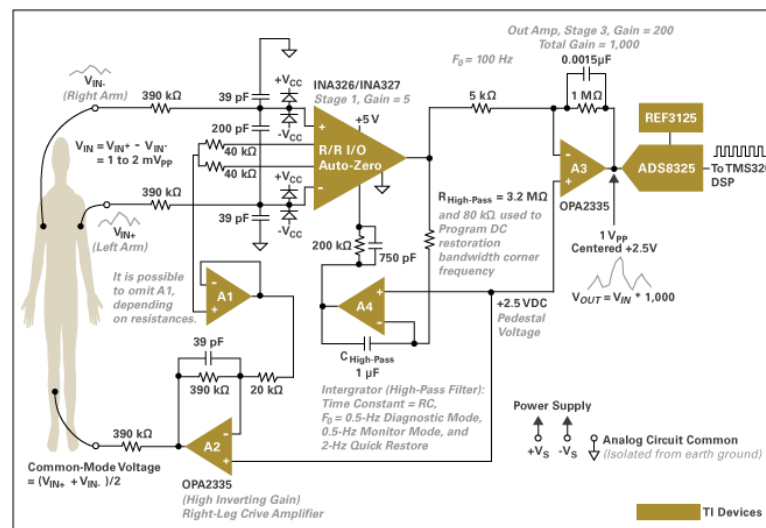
Out Amp, Stage 3, Gain = 200
Total Gain = 1,000

$F_0$ = 100 Hz

0.0015μF

$V_{IN-}$
(Right Arm)

390 kΩ

39 pF

$+V_{CC}$

INA326/INA327
Stage 1, Gain = 5

5 kΩ

1 MΩ

REF3125

200 pF

$-V_{CC}$

+5 V

$V_{IN} = V_{IN+} - V_{IN-}$
$= 1$ to 2 $mV_{PP}$

40 kΩ

40 kΩ

R/R I/O
Auto-Zero

A3

ADS8325

To TMS320
DSP

390 kΩ

$+V_{CC}$

$R_{High-Pass}$ = 3.2 MΩ
and 80 kΩ used to
Program DC
restoration
bandwidth corner
frequency

OPA2335

$V_{IN+}$
(Left Arm)

39 pF

$-V_{CC}$

200 kΩ

750 pF

1 $V_{PP}$
Centered +2.5V

It is possible
to omit A1,
depending
on resistances.

A1

A4

$V_{OUT} = V_{IN} * 1,000$

+2.5 VDC
Pedestal
Voltage

$C_{High-Pass}$
1 μF

39 pF

390 kΩ

20 kΩ

Intergrator (High-Pass Filter):
Time Constant = RC,
$F_0$ = 0.5-Hz Diagnostic Mode,
0.5-Hz Monitor Mode, and
2-Hz Quick Restore

Power Supply

390 kΩ

A2

$+V_S$

$-V_S$

Analog Circuit Common
(Isolated from earth ground)

Common-Mode Voltage
$= (V_{IN+} + V_{IN-})/2$

OPA2335
(High Inverting Gain)
Right-Leg Crive Amplifier

TI Devices